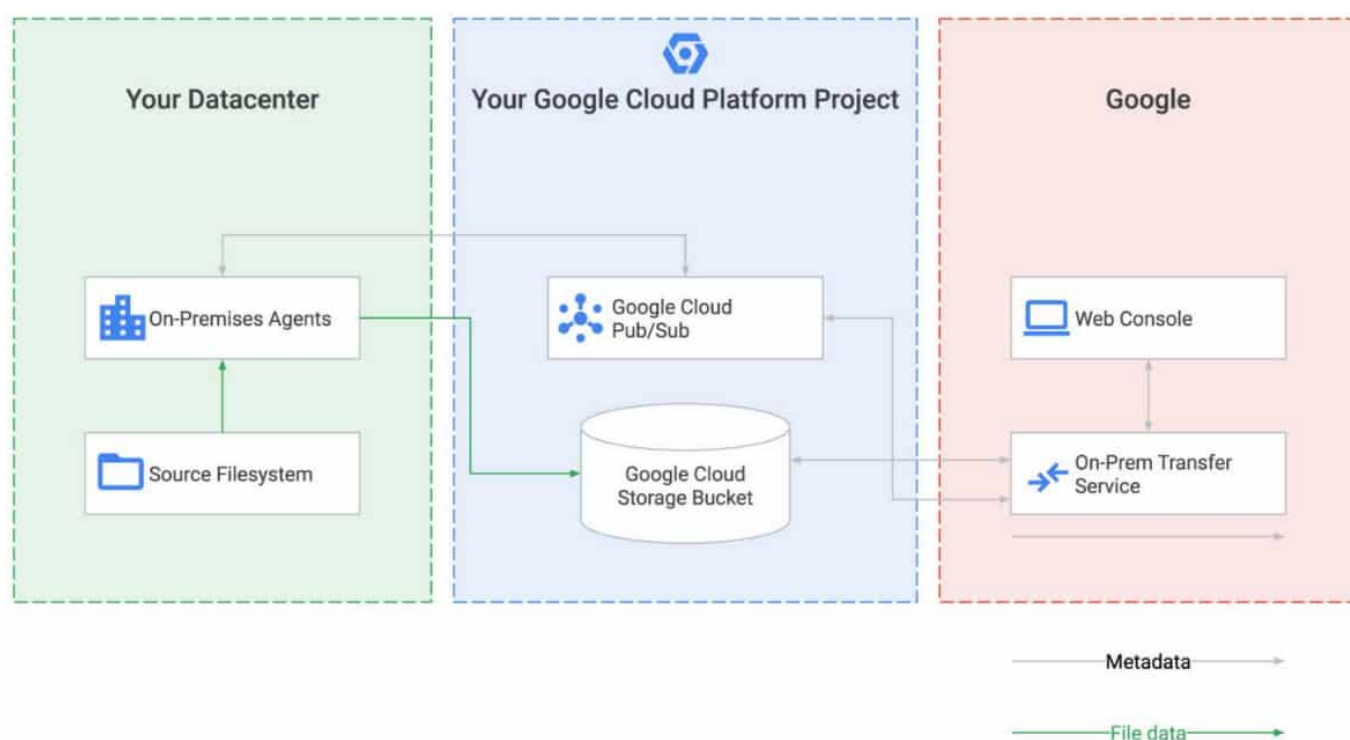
Your Datacenter

Your Google Cloud Platform Project

Google

On-Premises Agents

Source Filesystem

Google Cloud Pub/Sub

Google Cloud Storage Bucket

Web Console

On-Prem Transfer Service

Metadata

File data